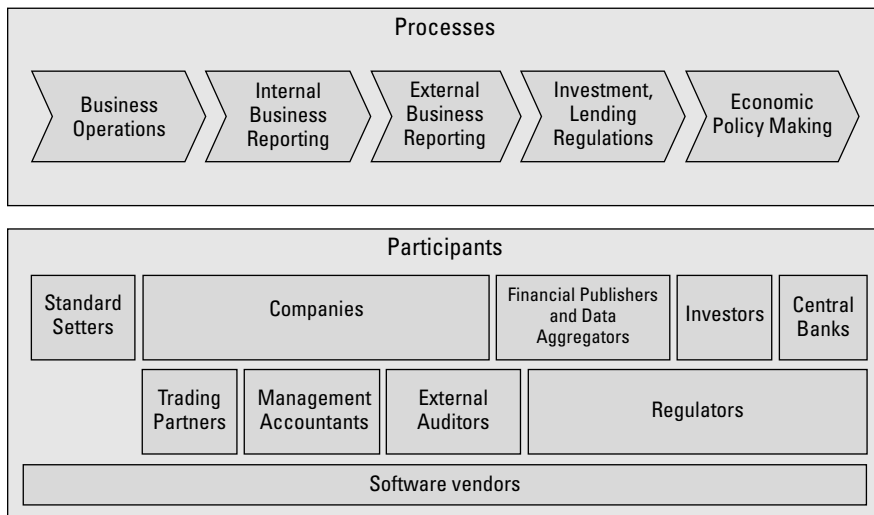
Processes

Business Operations

Internal Business Reporting

External Business Reporting

Investment, Lending Regulations

Economic Policy Making

Participants

Standard Setters

Companies

Financial Publishers and Data Aggregators

Investors

Central Banks

Trading Partners

Management Accountants

External Auditors

Regulators

Software vendors